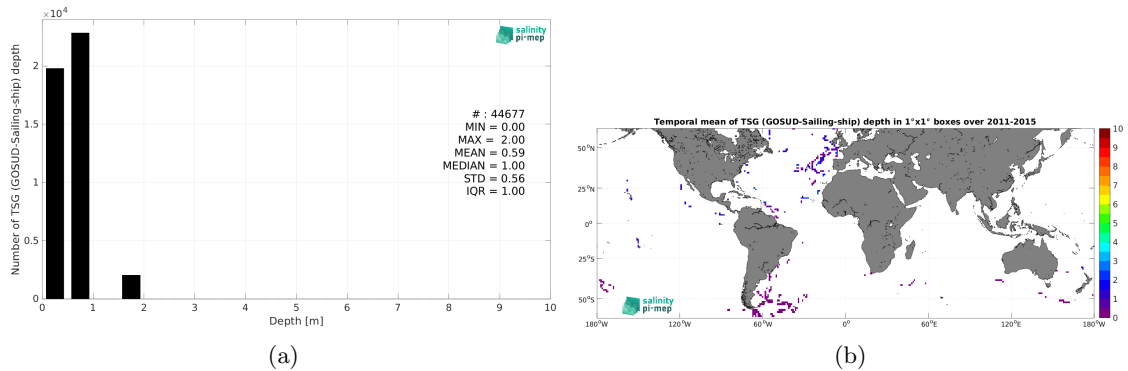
$\times10^4$

salinity pi-mep

Number of TSG (GOSUD-Sailing-ship) depth

2
1.5
1
0.5
0

# : 44677
MIN = 0.00
MAX = 2.00
MEAN = 0.59
MEDIAN = 1.00
STD = 0.56
IQR = 1.00

0 1 2 3 4 5 6 7 8 9 10
Depth [m]

(a)

Temporal mean of TSG (GOSUD-Sailing-ship) depth in 1°x1° boxes over 2011-2015

50°N
25°N
0°
25°S
50°S

180°W 120°W 60°W 0° 60°E 120°E 180°W

salinity pi-mep

10
9
8
7
6
5
4
3
2
1
0

(b)